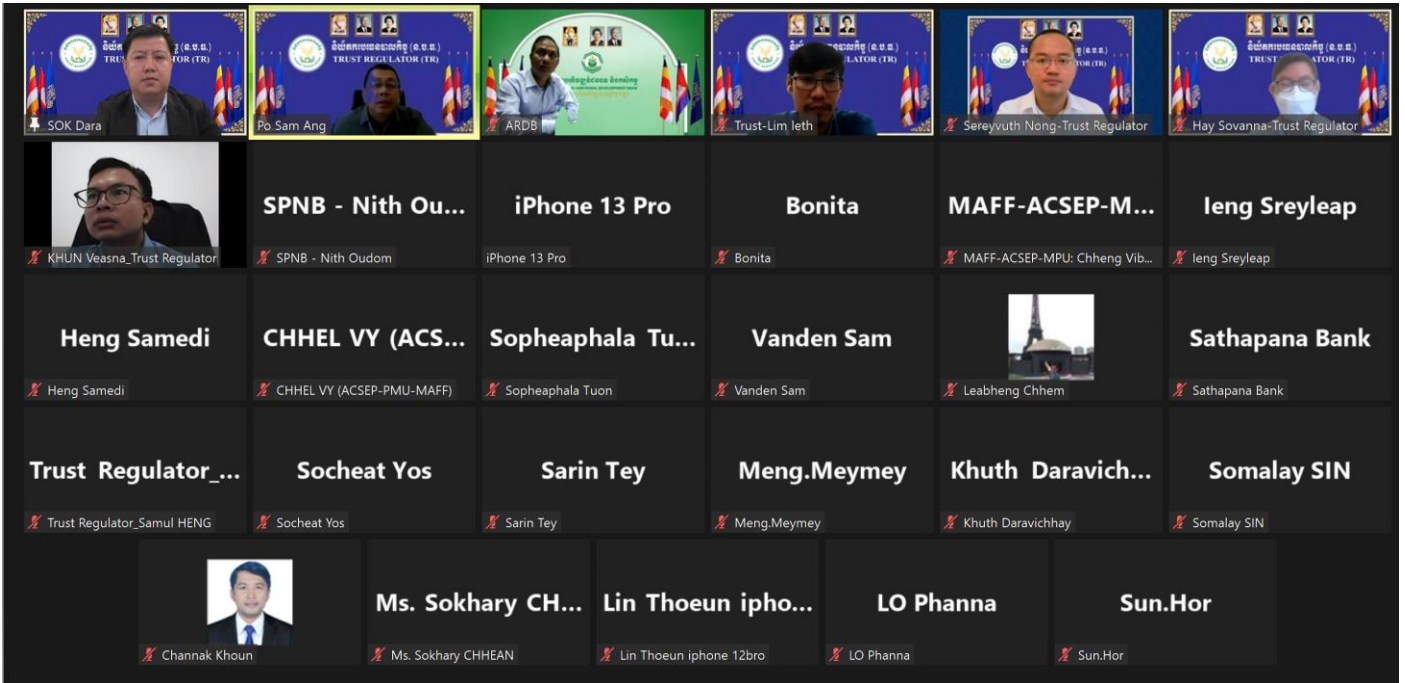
TRUST REGULATOR (TR)

SOK Dara

TRUST REGULATOR (TR)

Po Sam Ang

ARDB

LATOR (TR)

Trust-Lim leth

TRUST REGULATOR (TR)

Sereyvuth Nong-Trust Regulator

Hay Sovanna-Trust Regulator

KHUN Veasna_Trust Regulator

SPNB - Nith Ou...

SPNB - Nith Oudom

iPhone 13 Pro

iPhone 13 Pro

Bonita

Bonita

MAFF-ACSEP-M...

MAFF-ACSEP-MPU: Chheng Vib...

Ieng Sreyleap

Ieng Sreyleap

Heng Samedi

Heng Samedi

CHHEL VY (ACS...

CHHEL VY (ACSEP-PMU-MAFF)

Sopheaphala Tu...

Sopheaphala Tuon

Vanden Sam

Vanden Sam

Leabheng Chhem

Sathapana Bank

Sathapana Bank

Trust Regulator_...

Trust Regulator_Samul HENG

Socheat Yos

Socheat Yos

Sarin Tey

Sarin Tey

Meng.Meymey

Meng.Meymey

Khuth Daravich...

Khuth Daravichhay

Somalay SIN

Somalay SIN

Channak Khoun

Ms. Sokhary CH...

Ms. Sokhary CHHEAN

Lin Thoeun ipho...

Lin Thoeun iphone 12bro

LO Phanna

LO Phanna

Sun.Hor

Sun.Hor